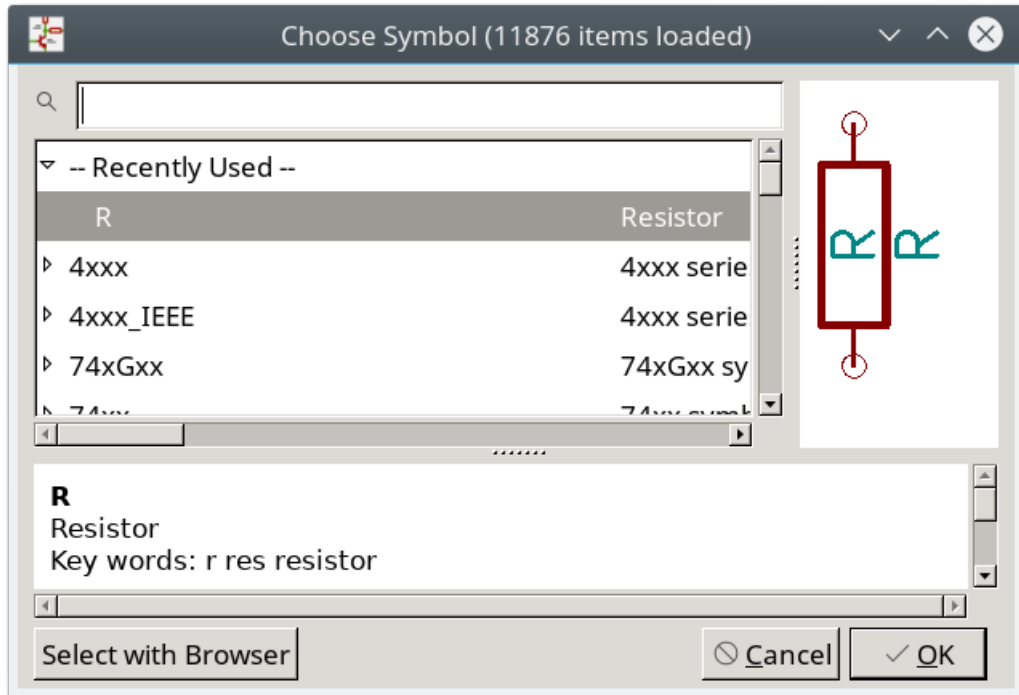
Choose Symbol (11876 items loaded)

-- Recently Used --

| | |
|---|---|
| R | Resistor |
| 4xxx | 4xxx serie |
| 4xxx_IEEE | 4xxx serie |
| 74xGxx | 74xGxx sy |
| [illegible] | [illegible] |

R R

**R**
Resistor
Key words: r res resistor

Select with Browser

Cancel

OK